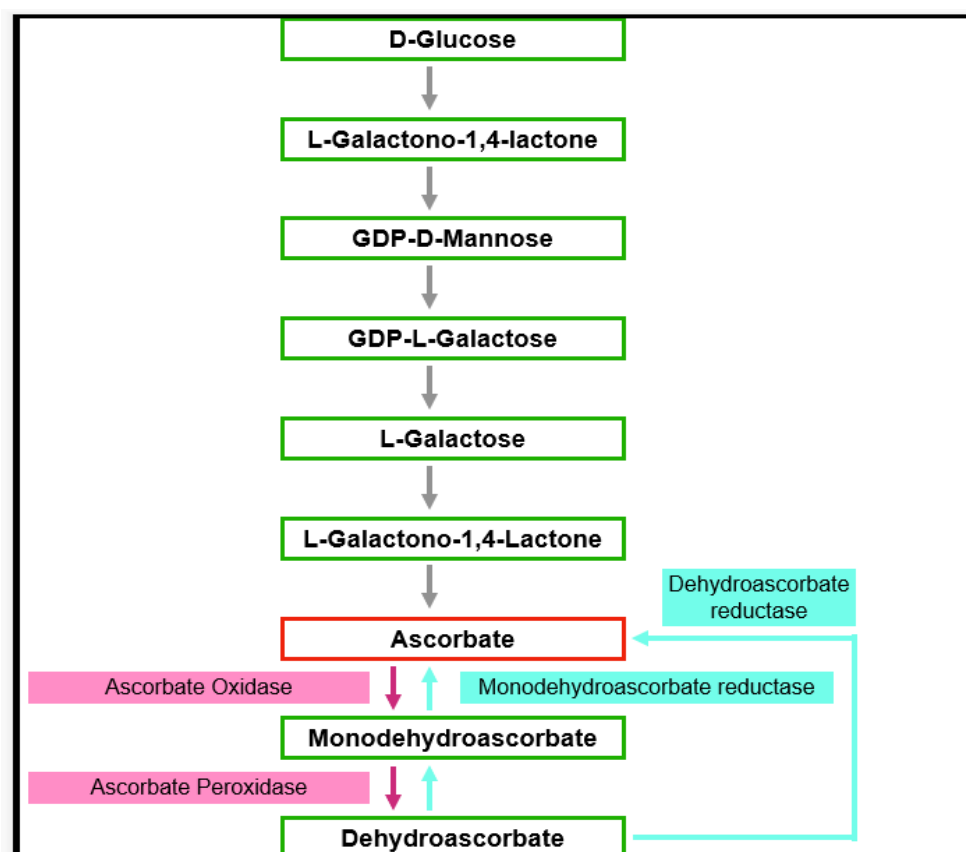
D-Glucose

L-Galactono-1,4-lactone

GDP-D-Mannose

GDP-L-Galactose

L-Galactose

L-Galactono-1,4-Lactone

Dehydroascorbate reductase

Ascorbate

Ascorbate Oxidase

Monodehydroascorbate reductase

Monodehydroascorbate

Ascorbate Peroxidase

Dehydroascorbate